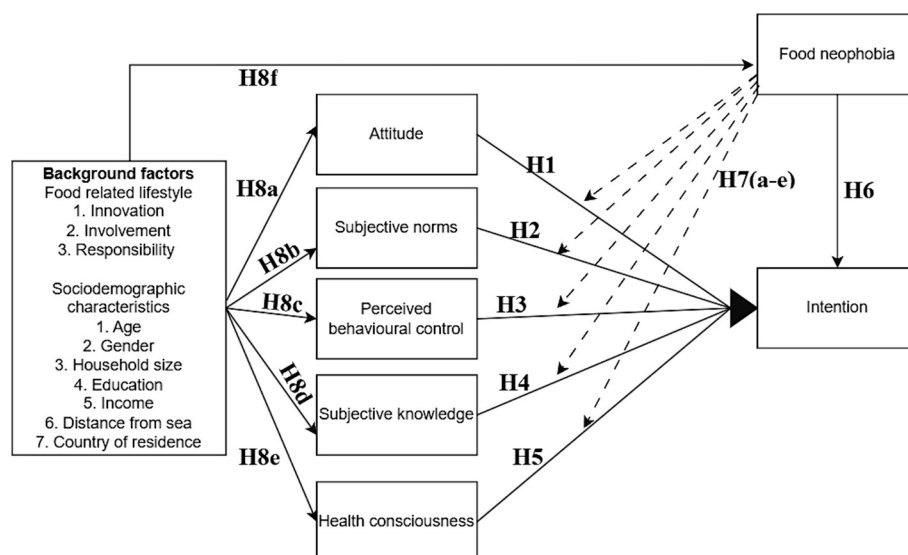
Food neophobia

H8f

Attitude

Background factors
Food related lifestyle
1. Innovation
2. Involvement
3. Responsibility

Sociodemographic characteristics
1. Age
2. Gender
3. Household size
4. Education
5. Income
6. Distance from sea
7. Country of residence

H8a

H8b

H8c

H8d

H8e

Subjective norms

Perceived behavioural control

Subjective knowledge

Health consciousness

H1

H2

H3

H4

H5

H7(a-e)

H6

Intention